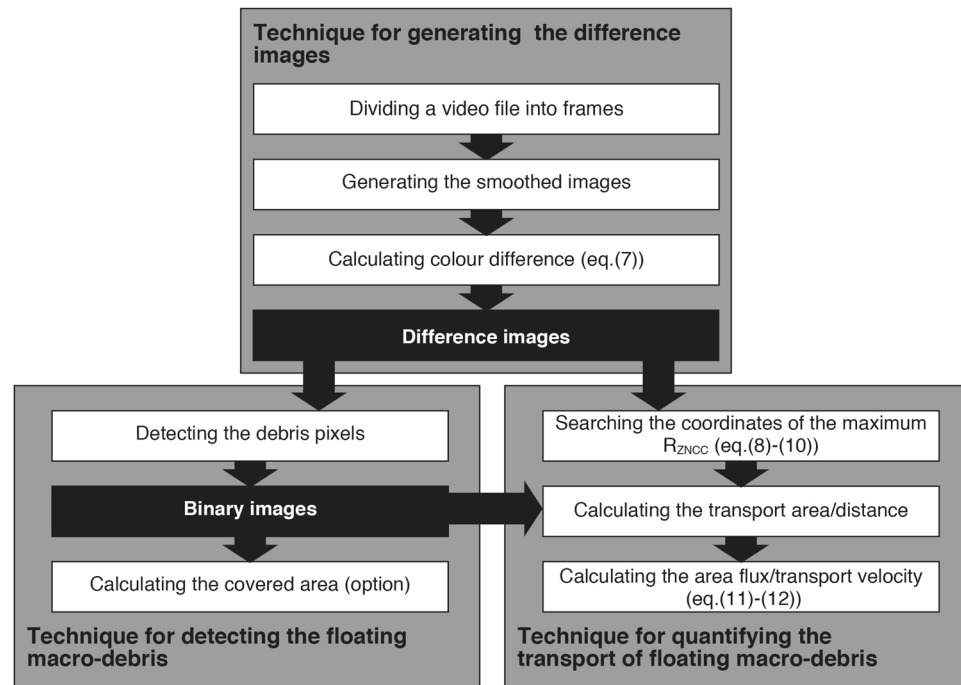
Technique for generating the difference images

Dividing a video file into frames

Generating the smoothed images

Calculating colour difference (eq.(7))

Difference images

Detecting the debris pixels

Binary images

Calculating the covered area (option)

Technique for detecting the floating macro-debris

Searching the coordinates of the maximum $R_{ZNCC}$ (eq.(8)-(10))

Calculating the transport area/distance

Calculating the area flux/transport velocity (eq.(11)-(12))

Technique for quantifying the transport of floating macro-debris